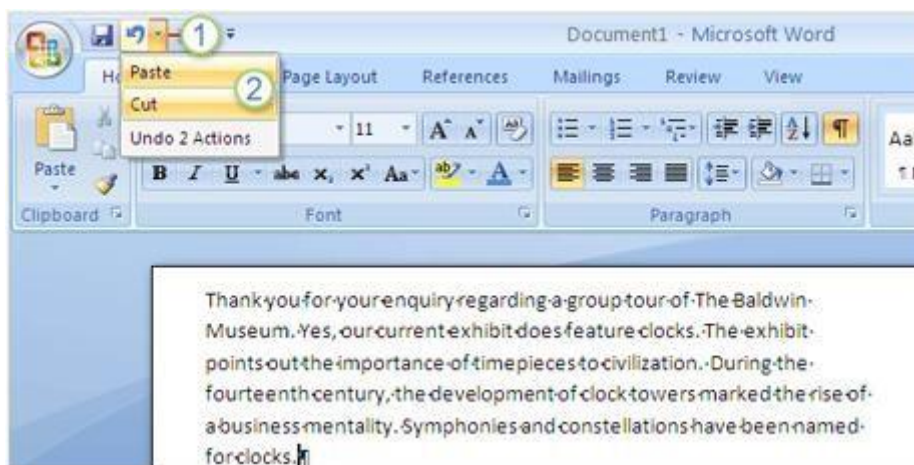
1

Document1 - Microsoft Word

Ho

Paste

Cut

2

Undo 2 Actions

Page Layout

References

Mailings

Review

View

Paste

11

B I U abe $x_2$ $x^2$ Aa

A

Clipboard

Font

Paragraph

Aa

Thank you for your enquiry regarding a group tour of The Baldwin Museum. Yes, our current exhibit does feature clocks. The exhibit points out the importance of timepieces to civilization. During the fourteenth century, the development of clock towers marked the rise of a business mentality. Symphonies and constellations have been named for clocks.¶